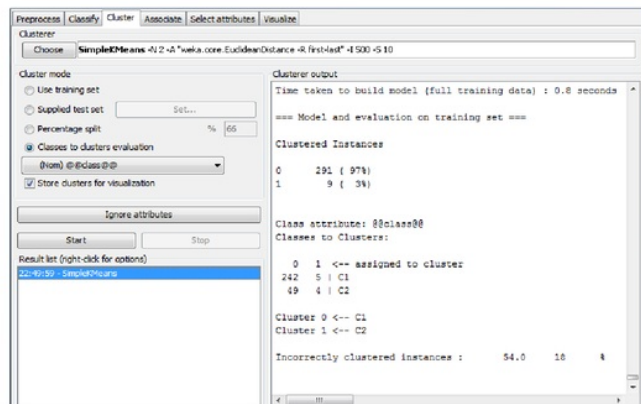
Preprocess | Classify | Cluster | Associate | Select attributes | Visualize

Clusterer

Choose SimpleKMeans -N 2 -A "weka.core.EuclideanDistance -R first-last" -I 500 -S 10

Cluster mode

Use training set

Supplied test set Set...

Percentage split % 66

Classes to clusters evaluation

(Nom) @@class@@

Store clusters for visualization

Ignore attributes

Start Stop

Result list (right-click for options)

22:49:59 - SimpleKMeans

Clusterer output

Time taken to build model (full training data) : 0.8 seconds

=== Model and evaluation on training set ===

Clustered Instances

0 291 ( 97%)
1 9 ( 3%)

Class attribute: @@class@@
Classes to Clusters:

0 1 <-- assigned to cluster
242 5 | C1
49 4 | C2

Cluster 0 <-- C1
Cluster 1 <-- C2

Incorrectly clustered instances : 54.0 18 %